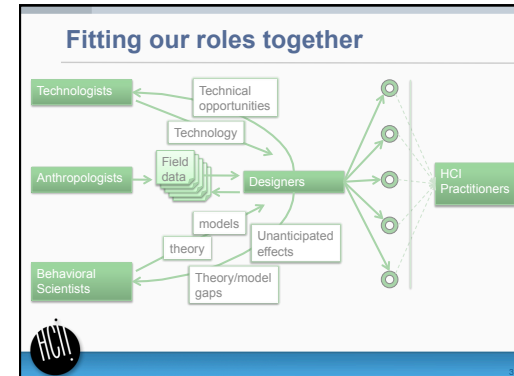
Fitting our roles together

Technologists

Technical opportunities

Technology

Anthropologists

Field data

Designers

HCI Practitioners

models

theory

Unanticipated effects

Behavioral Scientists

Theory/model gaps

HCI

3